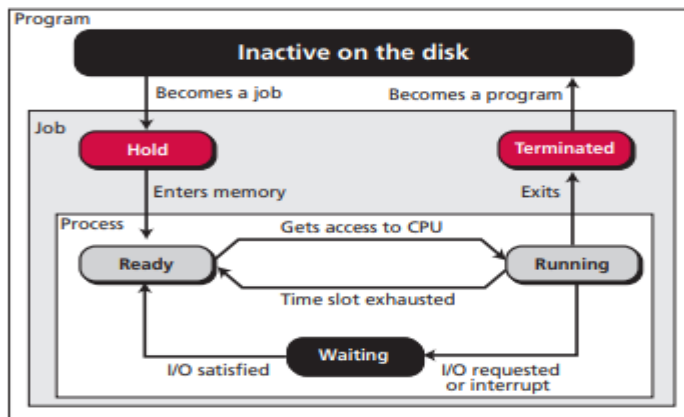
Program

Inactive on the disk

Becomes a job

Becomes a program

Job

Hold

Terminated

Enters memory

Exits

Process

Gets access to CPU

Ready

Running

Time slot exhausted

Waiting

I/O satisfied

I/O requested or interrupt